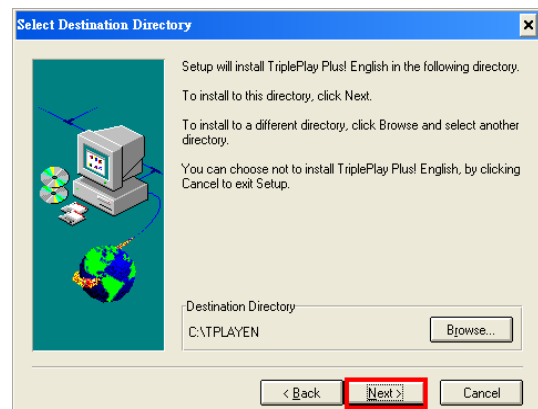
Select Destination Directory

×

Setup will install TriplePlay Plus! English in the following directory.

To install to this directory, click Next.

To install to a different directory, click Browse and select another directory.

You can choose not to install TriplePlay Plus! English, by clicking Cancel to exit Setup.

Destination Directory

C:\TPLAYEN

Browse...

< Back

Next >

Cancel